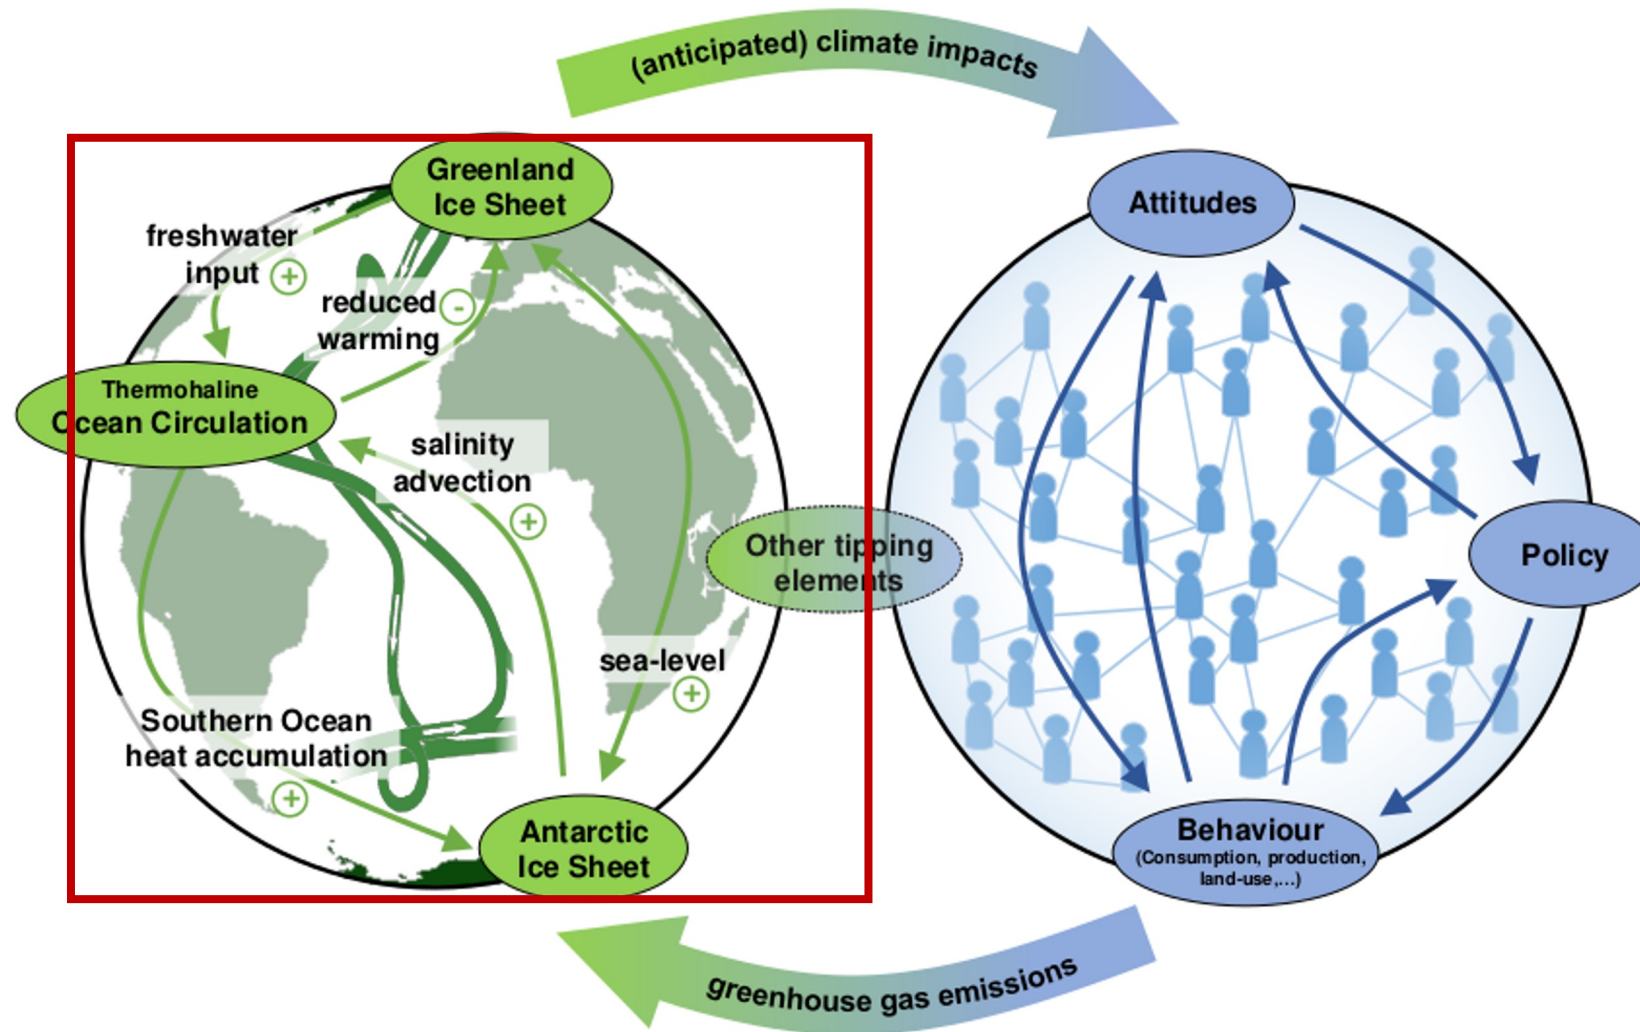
(anticipated) climate impacts

Greenland Ice Sheet

freshwater input +

reduced warming -

Thermohaline Ocean Circulation

salinity advection +

Other tipping elements

sea-level +

Southern Ocean heat accumulation +

Antarctic Ice Sheet

Attitudes

Policy

Behaviour
(Consumption, production, land-use,...)

greenhouse gas emissions